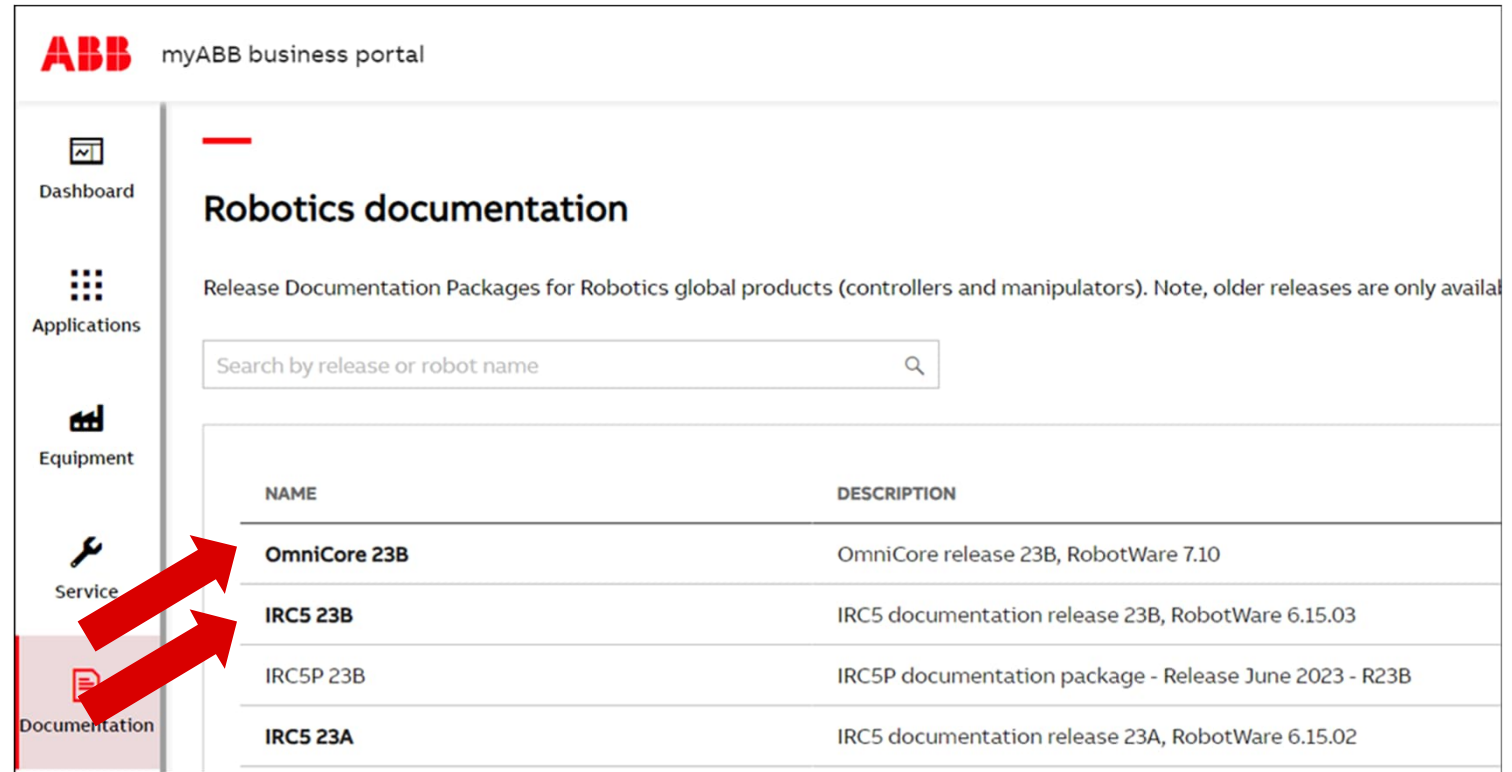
ABB myABB business portal

Dashboard

Applications

Equipment

Service

Documentation

Robotics documentation

Release Documentation Packages for Robotics global products (controllers and manipulators). Note, older releases are only availa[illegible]

Search by release or robot name

| NAME | DESCRIPTION |
|---|---|
| OmniCore 23B | OmniCore release 23B, RobotWare 7.10 |
| IRC5 23B | IRC5 documentation release 23B, RobotWare 6.15.03 |
| IRC5P 23B | IRC5P documentation package - Release June 2023 - R23B |
| IRC5 23A | IRC5 documentation release 23A, RobotWare 6.15.02 |